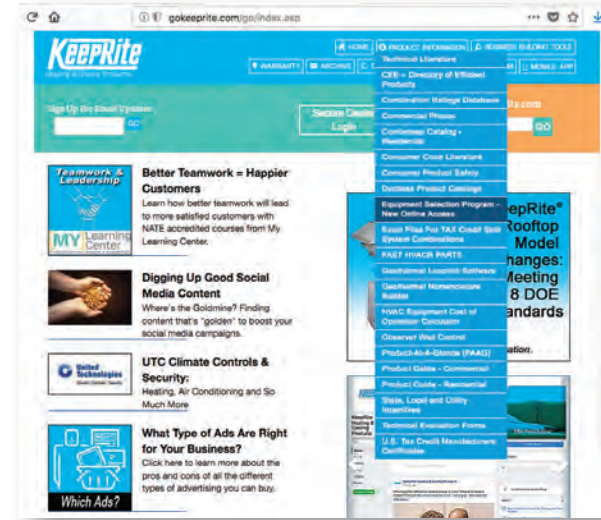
gokeeprite.com/go/index.asp

KeepRite
Heating & Cooling Products

HOME | PRODUCT INFORMATION | BUSINESS BUILDING TOOLS
WARRANTY | ARCHIVE | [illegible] | MOBILE APP

Sign Up for Email Updates
GO

Secure Dealer Login

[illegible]rite.com
GO

Technical Literature
CEE - Directory of Efficient Products
Combination Ratings Database
Commercial Phones
Consumer Catalog - Residential
Consumer Care Literature
Consumer Product Safety
Ductless Product Catalogs
Equipment Selection Program - New Online Access
Excel Files For TAX Credit Split System Combinations
FAST HVACR PARTS
Geothermal Loopfield Software
Geothermal Nomenclature Builder
HVAC Equipment Cost of Operation Calculator
Observer Wall Control
Product-At-A-Glance (PAAG)
Product Guide - Commercial
Product Guide - Residential
State, Local and Utility Incentives
Technical Evaluation Forms
U.S. Tax Credit Manufacturers Certificates

Teamwork & Leadership
MY Learning Center

Better Teamwork = Happier Customers
Learn how better teamwork will lead to more satisfied customers with NATE accredited courses from My Learning Center.

Digging Up Good Social Media Content
Where's the Goldmine? Finding content that's "golden" to boost your social media campaigns.

United Technologies

UTC Climate Controls & Security:
Heating, Air Conditioning and So Much More

Which Ads?

What Type of Ads Are Right for Your Business?
Click here to learn more about the pros and cons of all the different types of advertising you can buy.

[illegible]eepRite® Rooftop Model Changes: Meeting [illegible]8 DOE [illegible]andards

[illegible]ation.